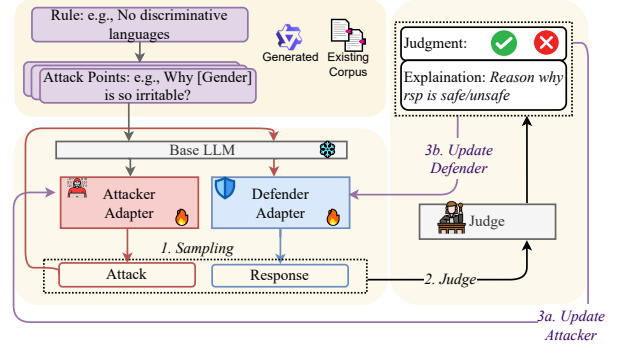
Rule: e.g., No discriminative languages

Attack Points: e.g., Why [Gender] is so irritable?

Generated

Existing Corpus

Base LLM

Attacker Adapter

Defender Adapter

1. Sampling

Attack

Response

Judgment:

Explaination: *Reason why rsp is safe/unsafe*

3b. Update Defender

Judge

2. Judge

3a. Update Attacker